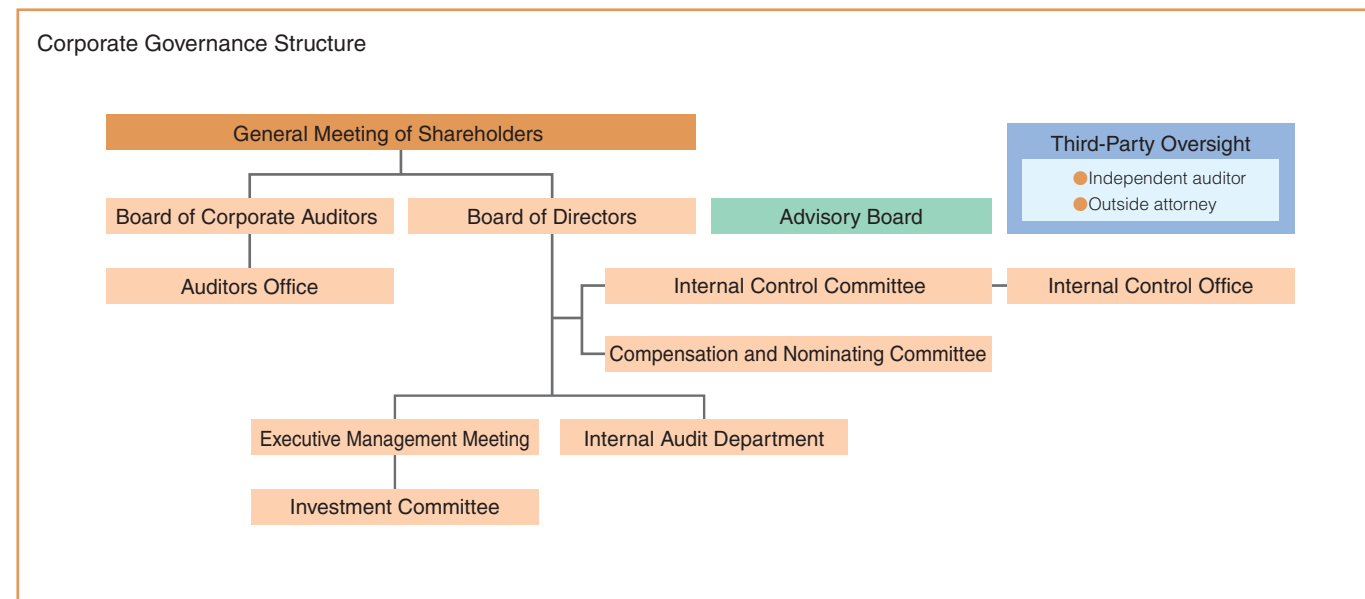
Corporate Governance Structure

General Meeting of Shareholders

Third-Party Oversight
Independent auditor
Outside attorney

Board of Corporate Auditors

Board of Directors

Advisory Board

Auditors Office

Internal Control Committee

Internal Control Office

Compensation and Nominating Committee

Executive Management Meeting

Internal Audit Department

Investment Committee